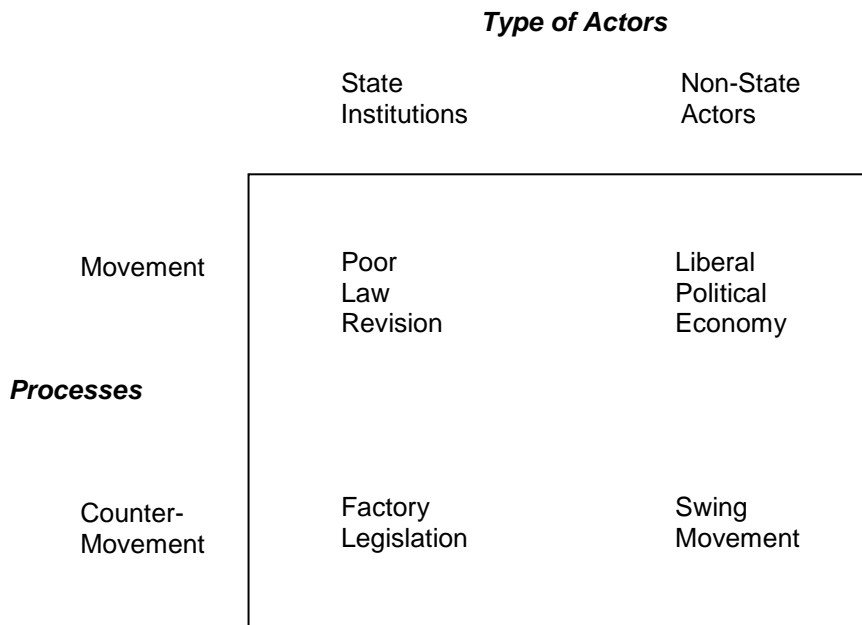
***Type of Actors***

| | State Institutions | Non-State Actors |
|---|---|---|
| Movement | Poor Law Revision | Liberal Political Economy |
| Counter-Movement | Factory Legislation | Swing Movement |

***Processes***